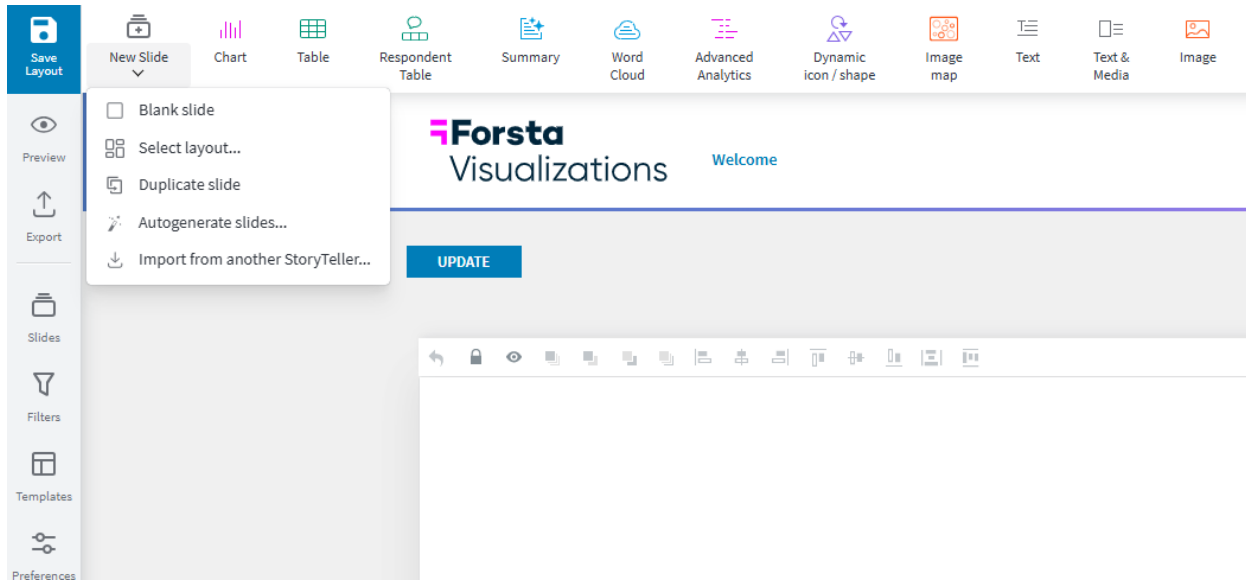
Save Layout

New Slide

Chart

Table

Respondent Table

Summary

Word Cloud

Advanced Analytics

Dynamic icon / shape

Image map

Text

Text & Media

Image

Blank slide

Select layout...

Duplicate slide

Autogenerate slides...

Import from another StoryTeller...

Preview

Export

Slides

Filters

Templates

Preferences

Forsta Visualizations

Welcome

UPDATE